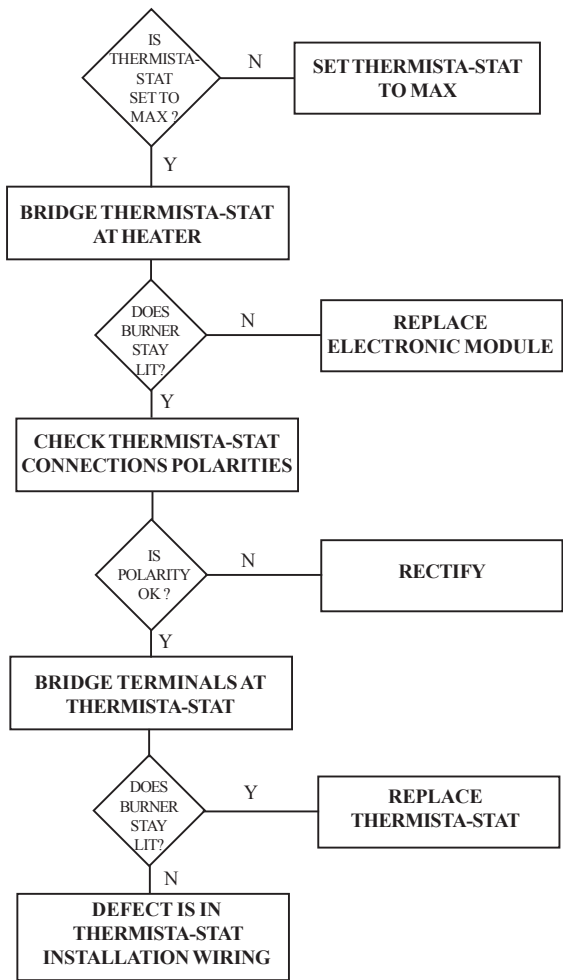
IS THERMISTA-STAT SET TO MAX ?

N

SET THERMISTA-STAT TO MAX

Y

BRIDGE THERMISTA-STAT AT HEATER

DOES BURNER STAY LIT?

N

REPLACE ELECTRONIC MODULE

Y

CHECK THERMISTA-STAT CONNECTIONS POLARITIES

IS POLARITY OK ?

N

RECTIFY

Y

BRIDGE TERMINALS AT THERMISTA-STAT

DOES BURNER STAY LIT?

Y

REPLACE THERMISTA-STAT

N

DEFECT IS IN THERMISTA-STAT INSTALLATION WIRING